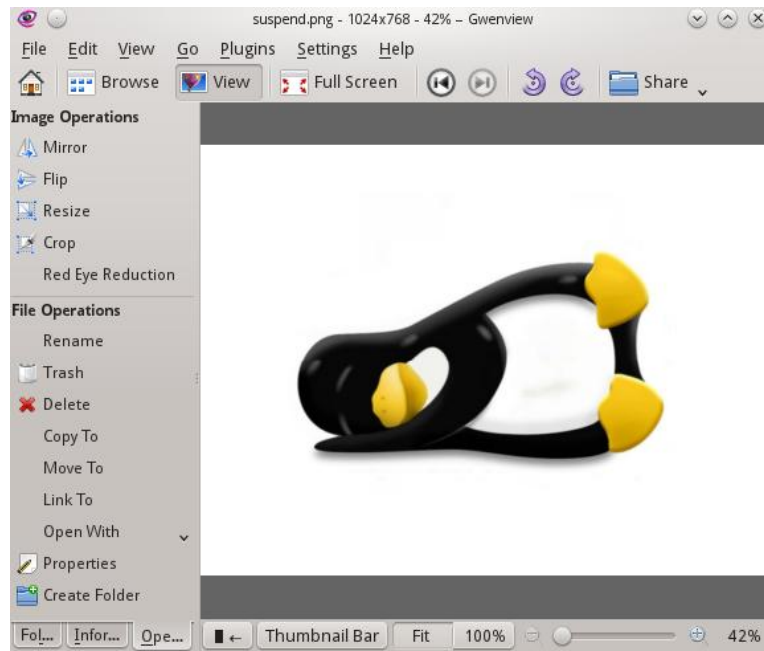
suspend.png - 1024x768 - 42% – Gwenview

File Edit View Go Plugins Settings Help

Browse View Full Screen Share

Image Operations
Mirror
Flip
Resize
Crop
Red Eye Reduction

File Operations
Rename
Trash
Delete
Copy To
Move To
Link To
Open With
Properties
Create Folder

Fol... Infor... Ope... Thumbnail Bar Fit 100% 42%